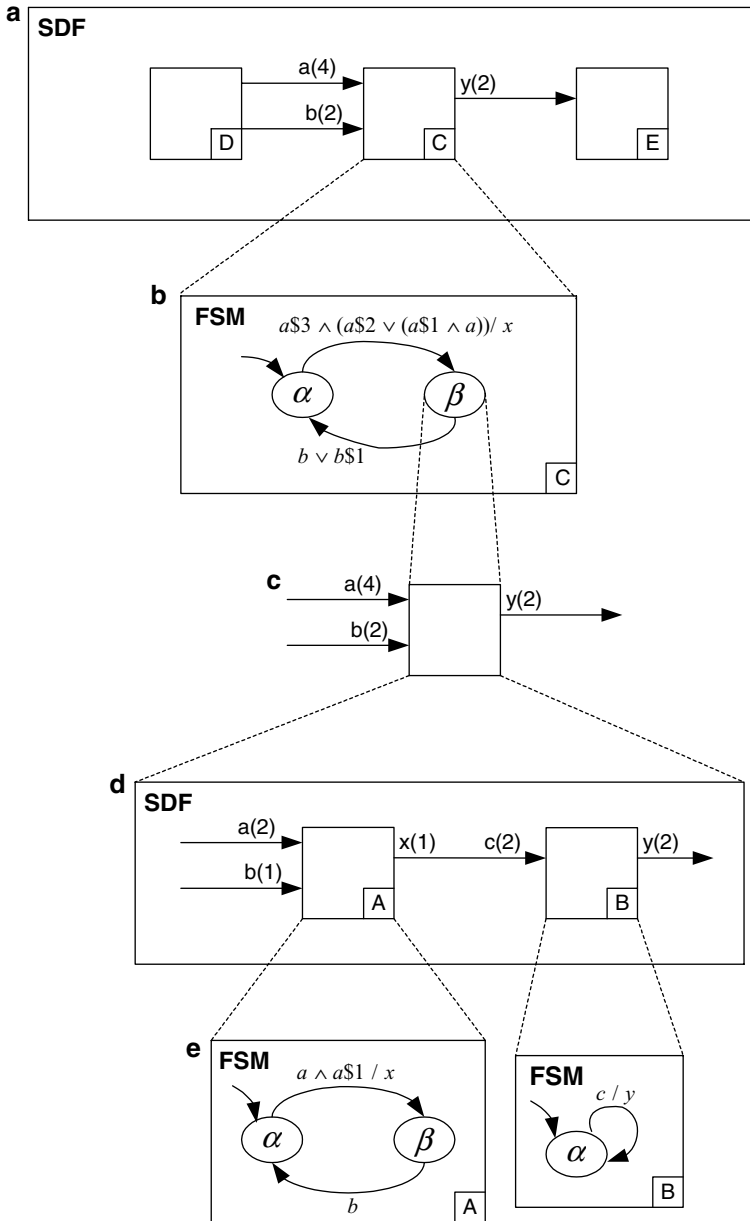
a
SDF
a(4)
b(2)
y(2)
D
C
E

b
FSM
$a\$3 \wedge (a\$2 \vee (a\$1 \wedge a))/ x$
$\alpha$
$\beta$
$b \vee b\$1$
C

c
a(4)
b(2)
y(2)

d
SDF
a(2)
b(1)
x(1)
c(2)
y(2)
A
B

e
FSM
$a \wedge a\$1 / x$
$\alpha$
$\beta$
$b$
A

FSM
$c / y$
$\alpha$
B